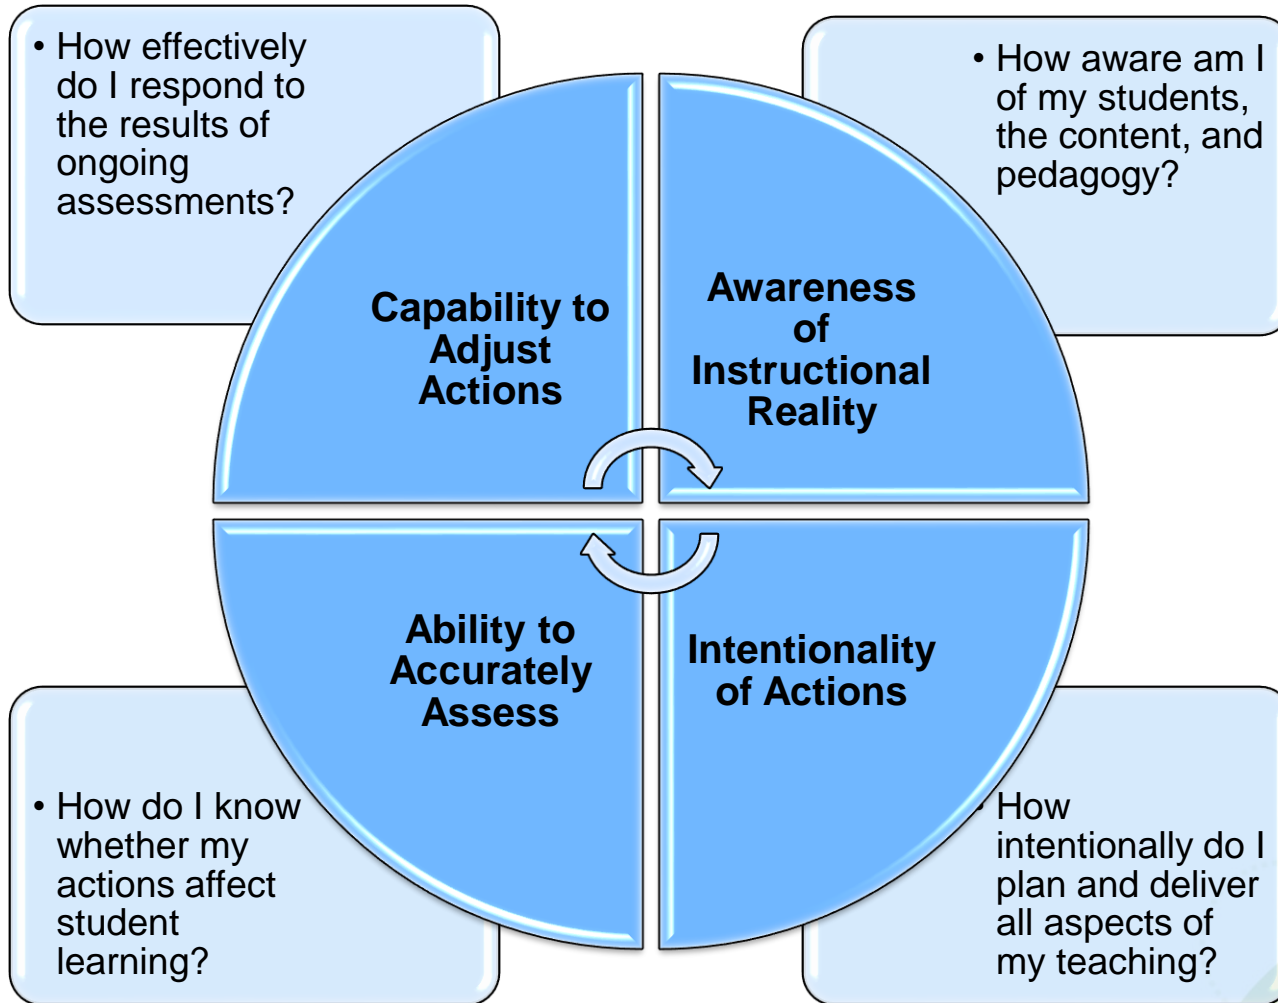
• How effectively do I respond to the results of ongoing assessments?

• How aware am I of my students, the content, and pedagogy?

Capability to Adjust Actions

Awareness of Instructional Reality

Ability to Accurately Assess

Intentionality of Actions

• How do I know whether my actions affect student learning?

• How intentionally do I plan and deliver all aspects of my teaching?